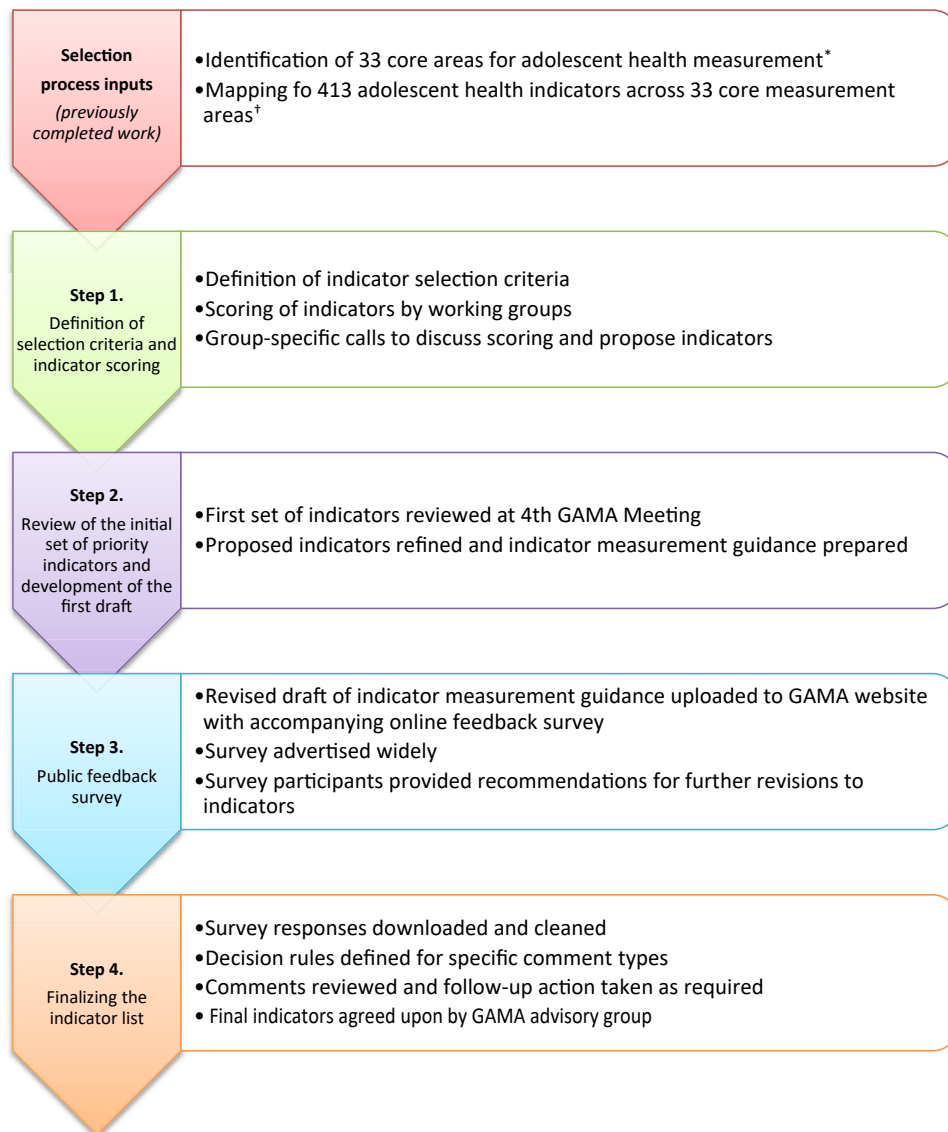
**Selection process inputs**
*(previously completed work)*

•Identification of 33 core areas for adolescent health measurement*
•Mapping fo 413 adolescent health indicators across 33 core measurement areas†

**Step 1.**
Definition of selection criteria and indicator scoring

•Definition of indicator selection criteria
•Scoring of indicators by working groups
•Group-specific calls to discuss scoring and propose indicators

**Step 2.**
Review of the initial set of priority indicators and development of the first draft

•First set of indicators reviewed at 4th GAMA Meeting
•Proposed indicators refined and indicator measurement guidance prepared

**Step 3.**
Public feedback survey

•Revised draft of indicator measurement guidance uploaded to GAMA website with accompanying online feedback survey
•Survey advertised widely
•Survey participants provided recommendations for further revisions to indicators

**Step 4.**
Finalizing the indicator list

•Survey responses downloaded and cleaned
•Decision rules defined for specific comment types
•Comments reviewed and follow-up action taken as required
• Final indicators agreed upon by GAMA advisory group